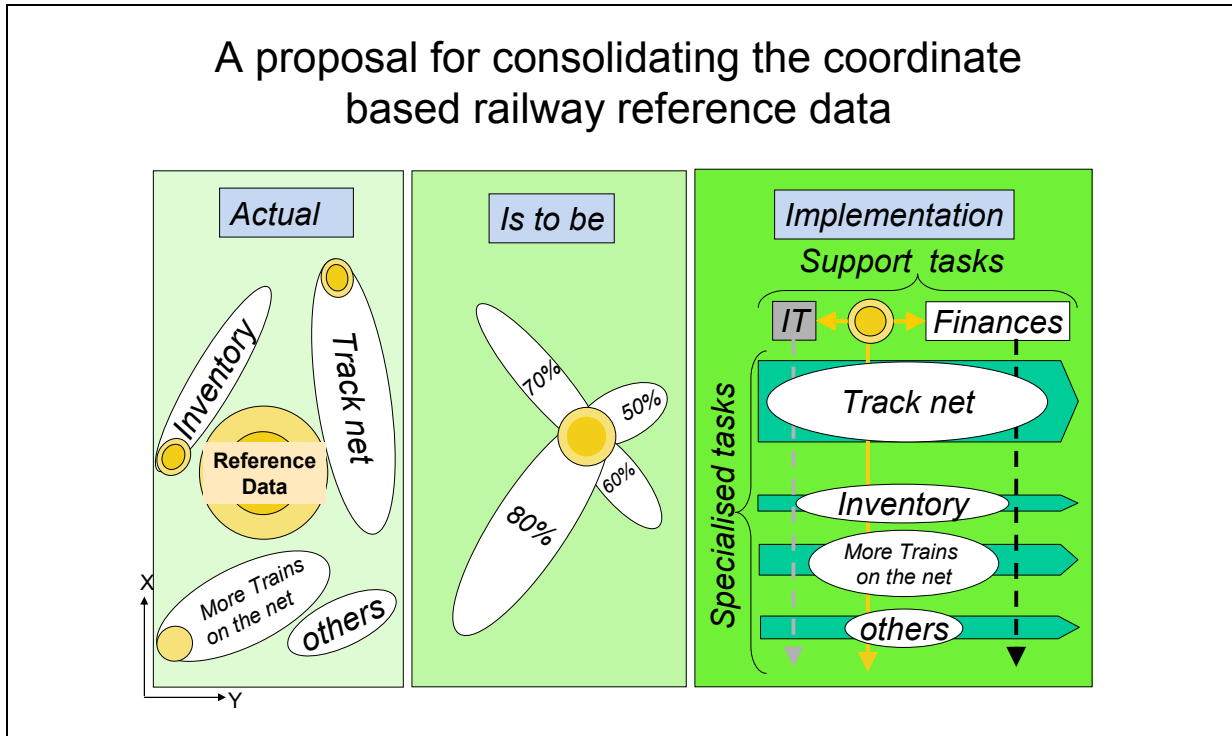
A proposal for consolidating the coordinate based railway reference data

Actual

Inventory

Track net

Reference Data

More Trains on the net

others

X

Y

Is to be

70%

50%

60%

80%

Implementation

Support tasks

IT

Finances

Specialised tasks

Track net

Inventory

More Trains on the net

others